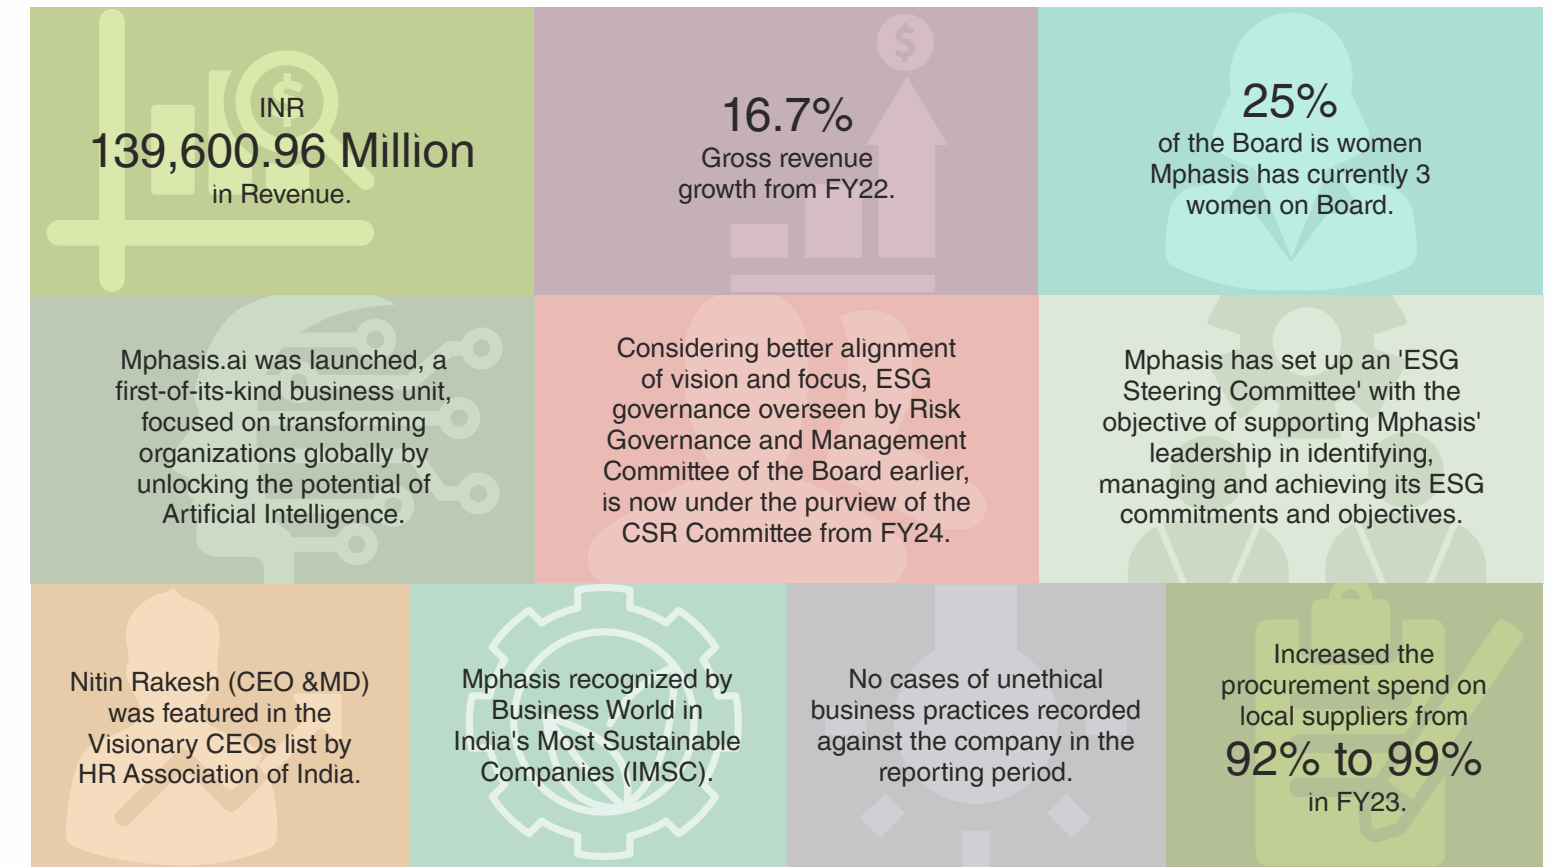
INR
139,600.96 Million
in Revenue.

16.7%
Gross revenue growth from FY22.

25%
of the Board is women Mphasis has currently 3 women on Board.

Mphasis.ai was launched, a first-of-its-kind business unit, focused on transforming organizations globally by unlocking the potential of Artificial Intelligence.

Considering better alignment of vision and focus, ESG governance overseen by Risk Governance and Management Committee of the Board earlier, is now under the purview of the CSR Committee from FY24.

Mphasis has set up an 'ESG Steering Committee' with the objective of supporting Mphasis' leadership in identifying, managing and achieving its ESG commitments and objectives.

Nitin Rakesh (CEO &MD) was featured in the Visionary CEOs list by HR Association of India.

Mphasis recognized by Business World in India's Most Sustainable Companies (IMSC).

No cases of unethical business practices recorded against the company in the reporting period.

Increased the procurement spend on local suppliers from
92% to 99%
in FY23.